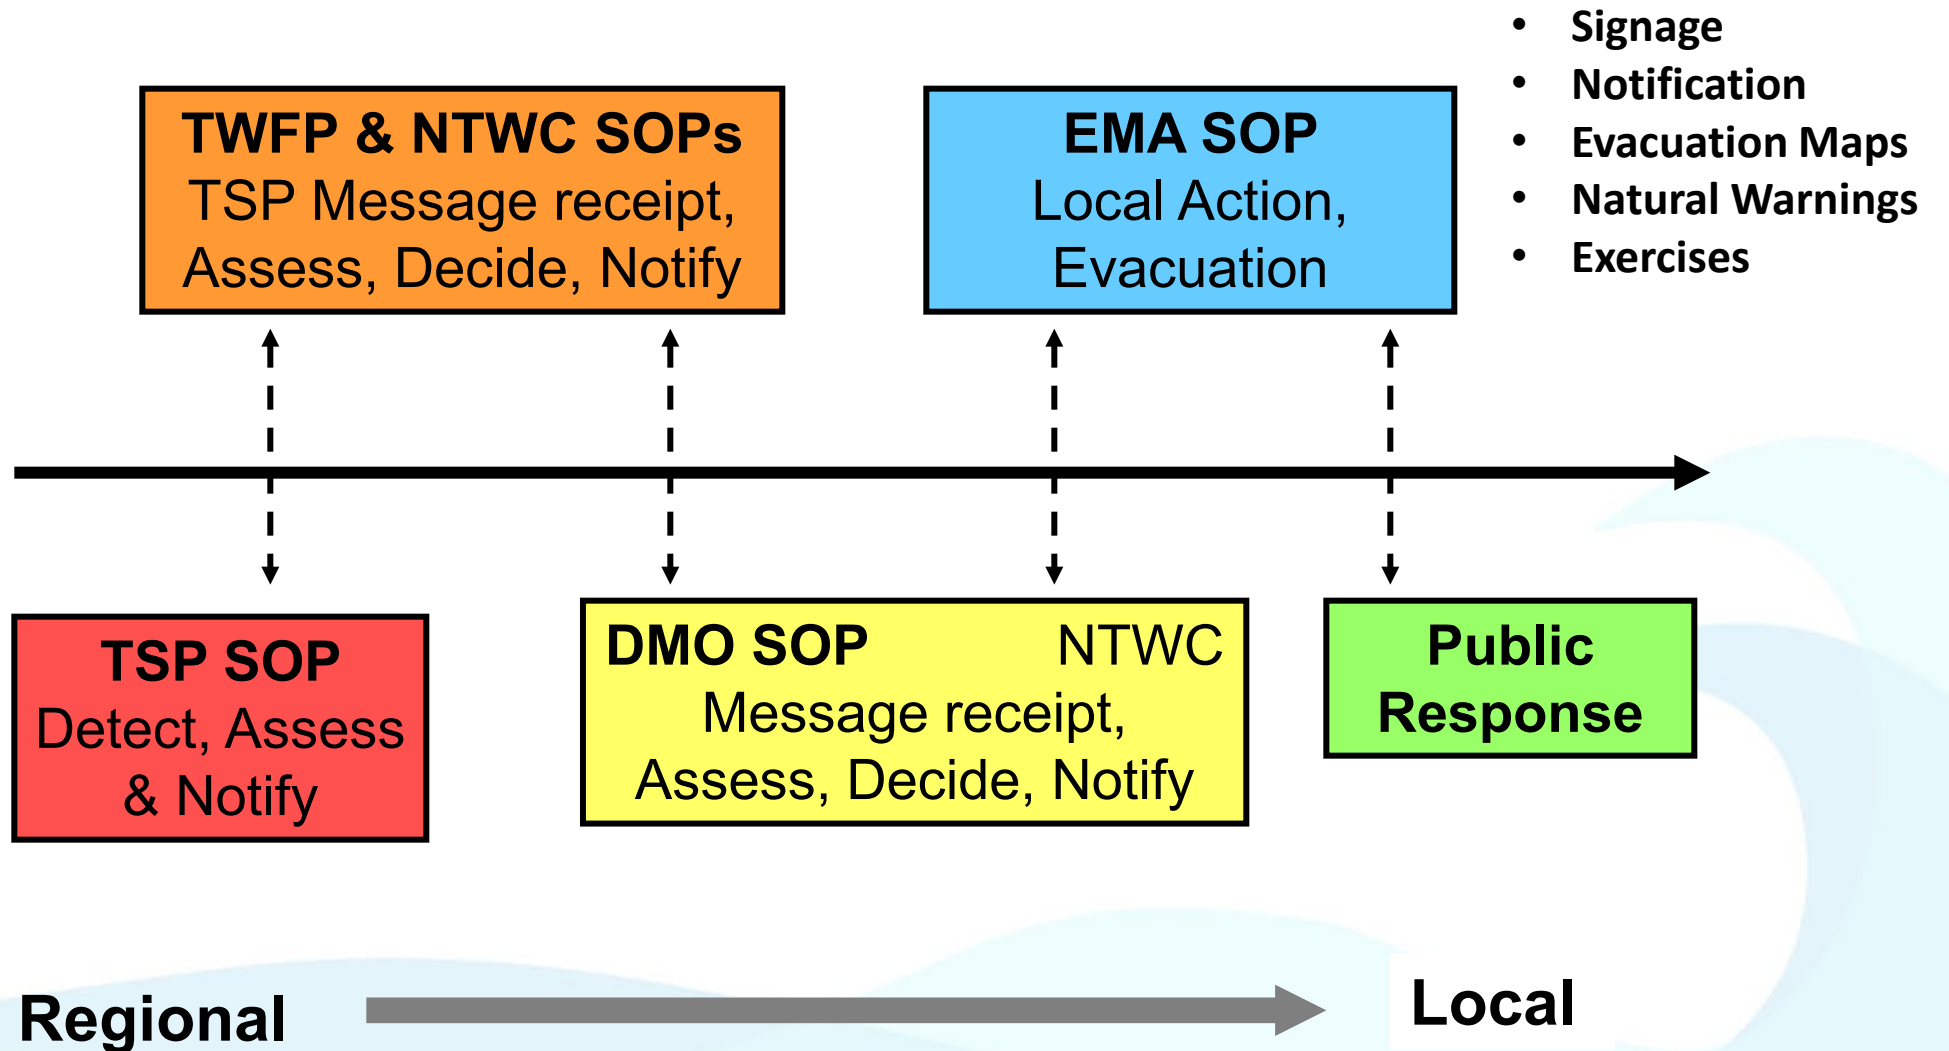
- Signage
- Notification
- Evacuation Maps
- Natural Warnings
- Exercises

TWFP & NTWC SOPs
TSP Message receipt, Assess, Decide, Notify

EMA SOP
Local Action, Evacuation

TSP SOP
Detect, Assess & Notify

DMO SOP NTWC
Message receipt, Assess, Decide, Notify

Public Response

Regional

Local